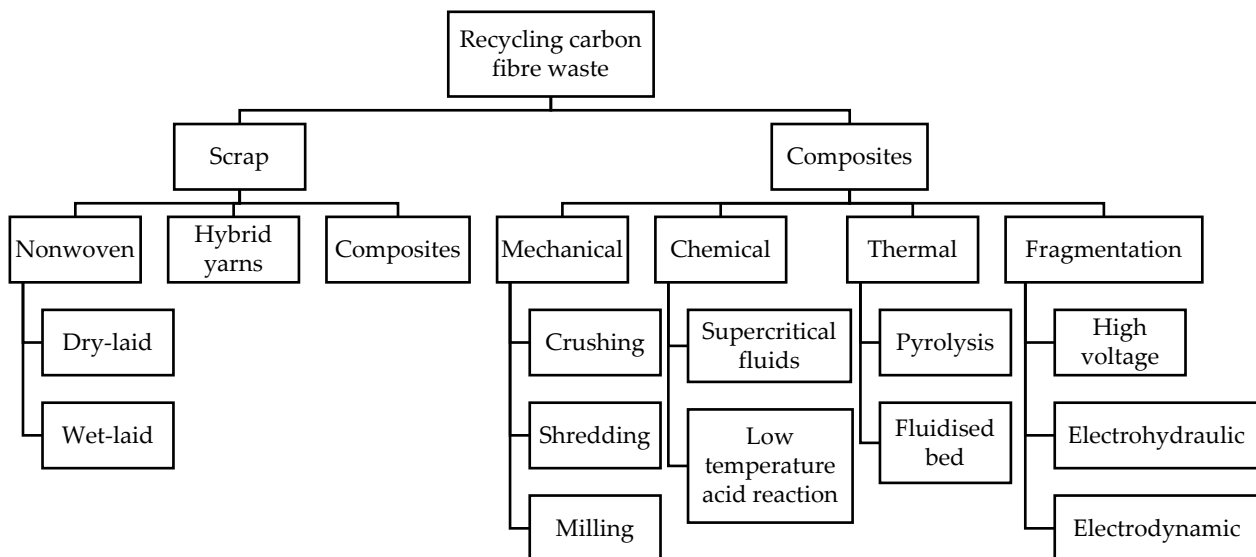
Recycling carbon fibre waste

Scrap

Composites

Nonwoven

Hybrid yarns

Composites

Dry-laid

Wet-laid

Mechanical

Chemical

Thermal

Fragmentation

Crushing

Shredding

Milling

Supercritical fluids

Low temperature acid reaction

Pyrolysis

Fluidised bed

High voltage

Electrohydraulic

Electrodynamic